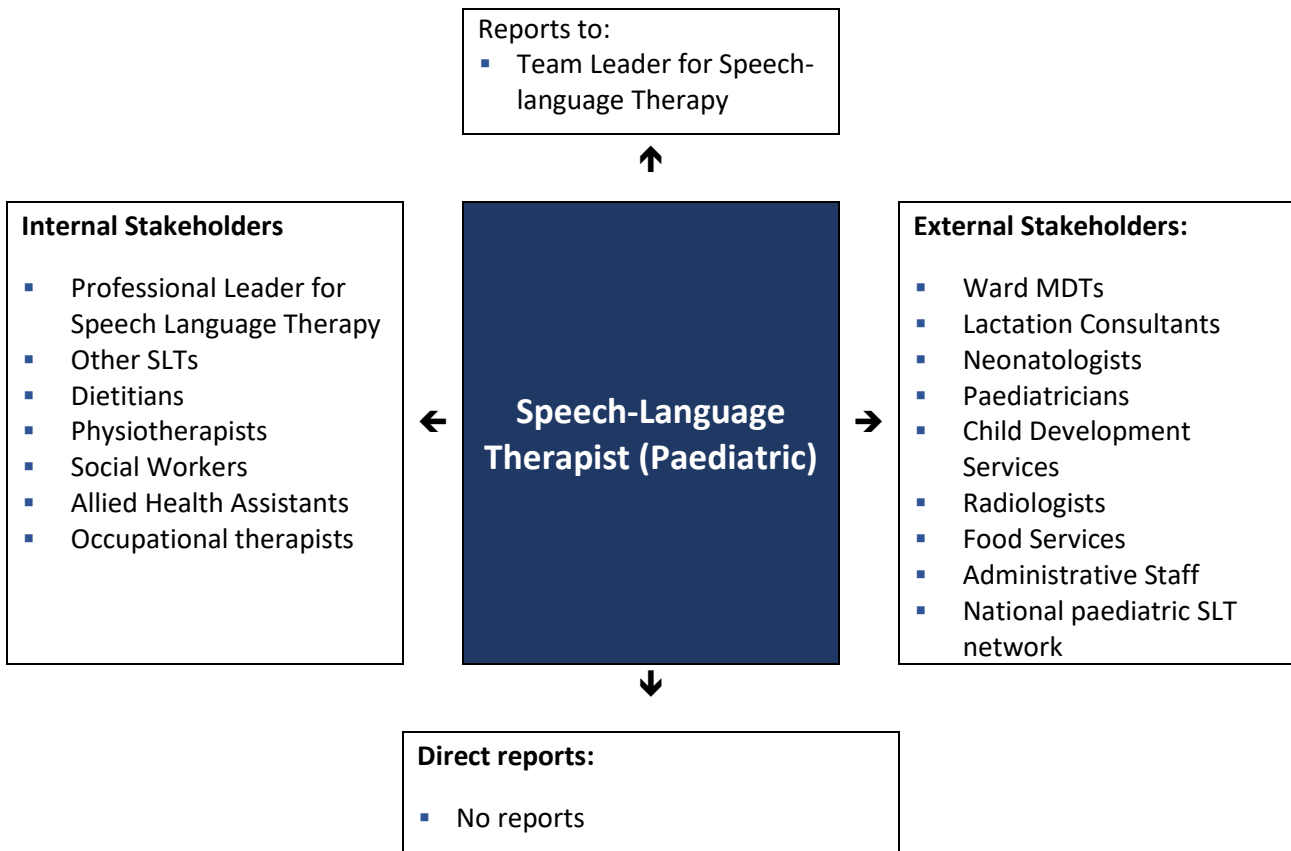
Reports to:
- Team Leader for Speech-language Therapy

Internal Stakeholders

- Professional Leader for Speech Language Therapy
- Other SLTs
- Dietitians
- Physiotherapists
- Social Workers
- Allied Health Assistants
- Occupational therapists

Speech-Language Therapist (Paediatric)

External Stakeholders:

- Ward MDTs
- Lactation Consultants
- Neonatologists
- Paediatricians
- Child Development Services
- Radiologists
- Food Services
- Administrative Staff
- National paediatric SLT network

Direct reports:

- No reports